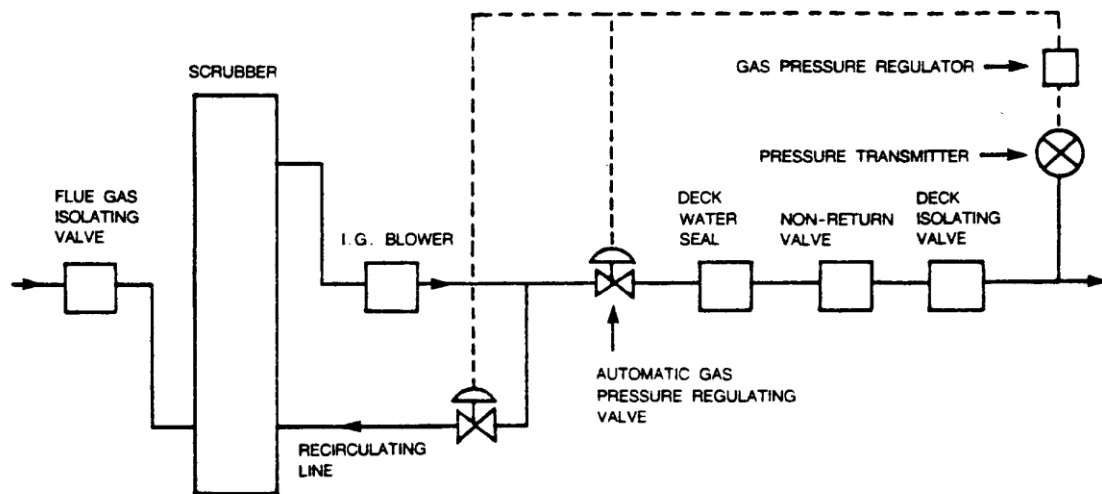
SCRUBBER

GAS PRESSURE REGULATOR

PRESSURE TRANSMITTER

FLUE GAS ISOLATING VALVE

I.G. BLOWER

DECK WATER SEAL

NON-RETURN VALVE

DECK ISOLATING VALVE

AUTOMATIC GAS PRESSURE REGULATING VALVE

RECIRCULATING LINE